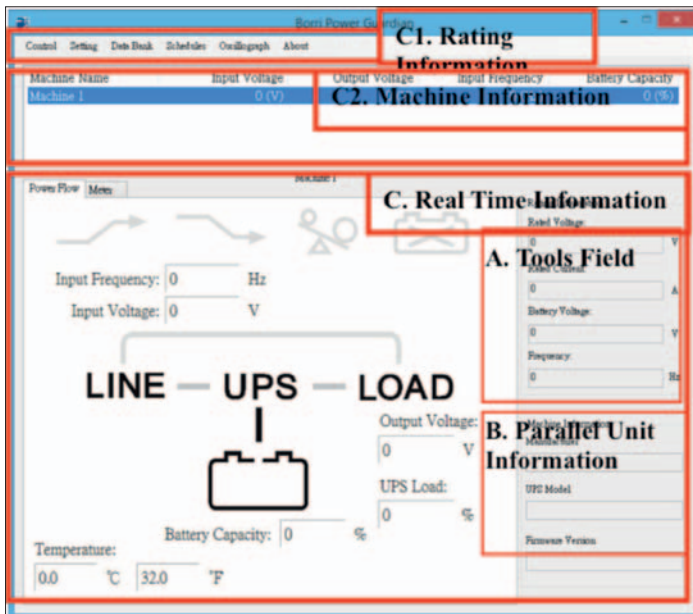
Borri Power Guardian

Control Setting Data Bank Schedules Oscillograph About

C1. Rating Information

| Machine Name | Input Voltage | Output Voltage | Input Frequency | Battery Capacity |
|---|---|---|---|---|
| Machine 1 | 0 (V) | | | 0 (%) |

C2. Machine Information

Power Flow Meters

Machine 1

C. Real Time Information

Rated Voltage:
0 V

A. Tools Field

Rated Current:
0 A

Battery Voltage:
0 V

Frequency:
0 Hz

Input Frequency: 0 Hz

Input Voltage: 0 V

LINE UPS LOAD

Output Voltage:
0 V

UPS Load:
0 %

Battery Capacity: 0 %

Temperature:
0.0 ℃ 32.0 ℉

B. Parallel Unit Information

Machine Information

UPS Model

Firmware Version